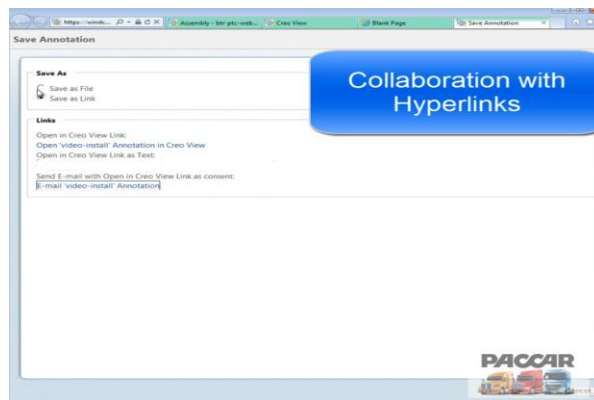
https://windc... Assembly - btr-ptc-web... Creo View Blank Page Save Annotation

Save Annotation

Save As
Save as File
Save as Link

Collaboration with Hyperlinks

Links
Open in Creo View Link:
Open 'video-install' Annotation in Creo View
Open in Creo View Link as Text:

Send E-mail with Open in Creo View Link as content:
E-mail 'video-install' Annotation

PACCAR